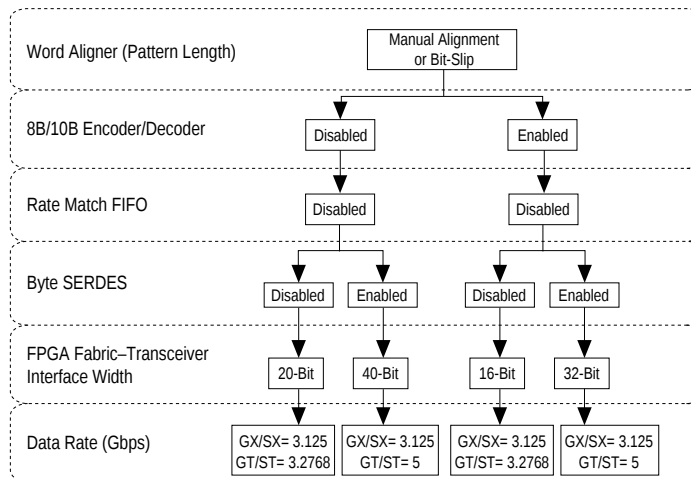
Word Aligner (Pattern Length)

Manual Alignment or Bit-Slip

8B/10B Encoder/Decoder

Disabled

Enabled

Rate Match FIFO

Disabled

Disabled

Byte SERDES

Disabled

Enabled

Disabled

Enabled

FPGA Fabric–Transceiver Interface Width

20-Bit

40-Bit

16-Bit

32-Bit

Data Rate (Gbps)

GX/SX= 3.125
GT/ST= 3.2768

GX/SX= 3.125
GT/ST= 5

GX/SX= 3.125
GT/ST= 3.2768

GX/SX= 3.125
GT/ST= 5